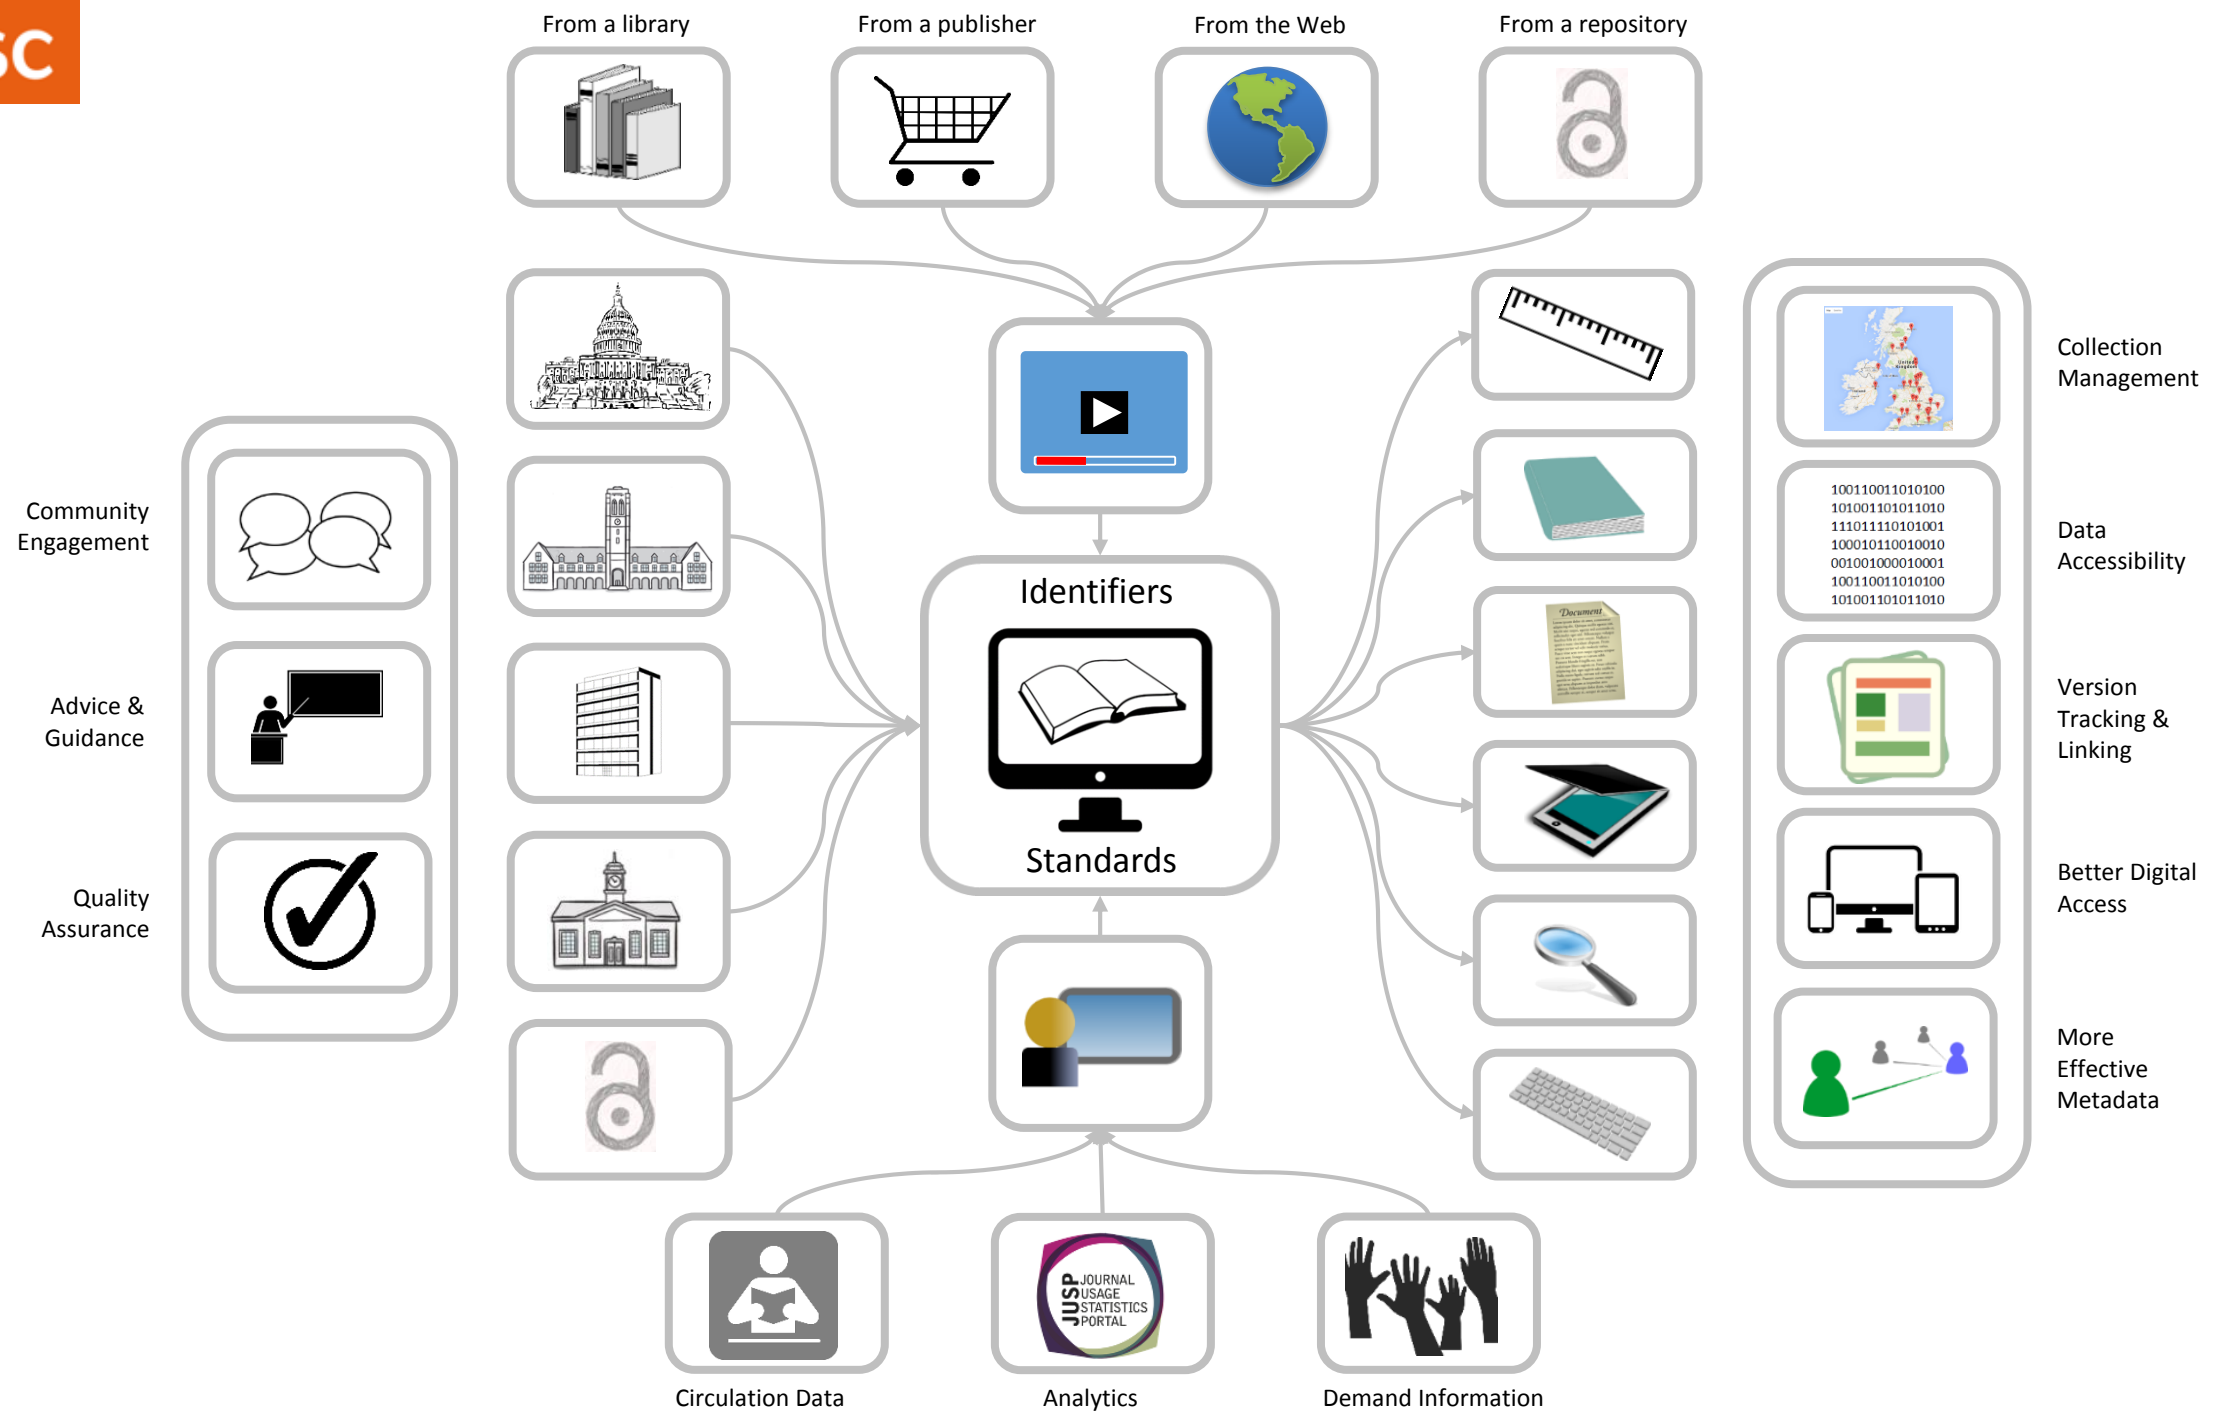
SC

From a library

From a publisher

From the Web

From a repository

Community Engagement

Advice & Guidance

Quality Assurance

Identifiers

Standards

Collection Management

100110011010100
101001101011010
111011110101001
100010110010010
001001000010001
100110011010100
101001101011010

Data Accessibility

Version Tracking & Linking

Better Digital Access

More Effective Metadata

Document

JUSP JOURNAL USAGE STATISTICS PORTAL

Circulation Data

Analytics

Demand Information